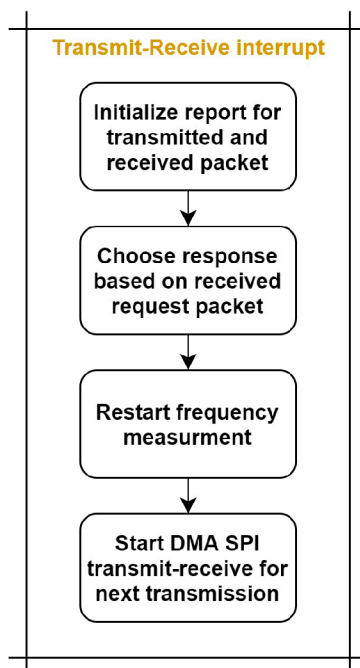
Transmit-Receive interrupt

Initialize report for transmitted and received packet

Choose response based on received request packet

Restart frequency measurment

Start DMA SPI transmit-receive for next transmission